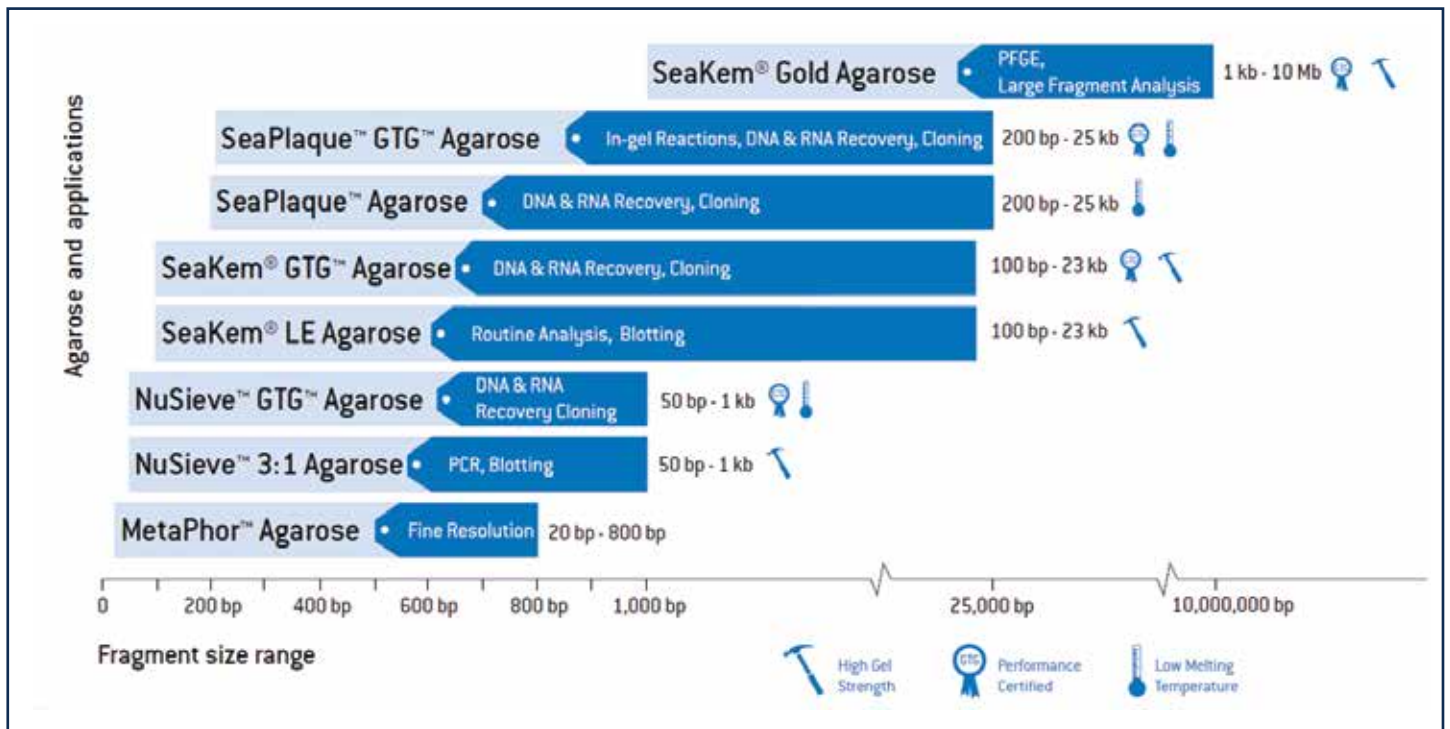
Agarose and applications

SeaKem® Gold Agarose PFGE, Large Fragment Analysis 1 kb - 10 Mb

SeaPlaque™ GTG™ Agarose In-gel Reactions, DNA & RNA Recovery, Cloning 200 bp - 25 kb

SeaPlaque™ Agarose DNA & RNA Recovery, Cloning 200 bp - 25 kb

SeaKem® GTG™ Agarose DNA & RNA Recovery, Cloning 100 bp - 23 kb

SeaKem® LE Agarose Routine Analysis, Blotting 100 bp - 23 kb

NuSieve™ GTG™ Agarose DNA & RNA Recovery Cloning 50 bp - 1 kb

NuSieve™ 3:1 Agarose PCR, Blotting 50 bp - 1 kb

MetaPhor™ Agarose Fine Resolution 20 bp - 800 bp

0 200 bp 400 bp 600 bp 800 bp 1,000 bp 25,000 bp 10,000,000 bp

Fragment size range

High Gel Strength

GTG Performance Certified

Low Melting Temperature